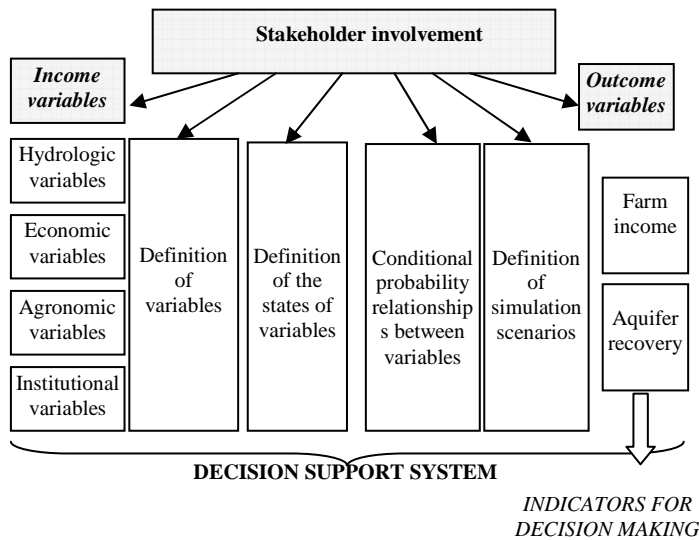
Stakeholder involvement

Income variables

Outcome variables

Hydrologic variables

Economic variables

Agronomic variables

Institutional variables

Definition of variables

Definition of the states of variables

Conditional probability relationship s between variables

Definition of simulation scenarios

Farm income

Aquifer recovery

DECISION SUPPORT SYSTEM

INDICATORS FOR DECISION MAKING